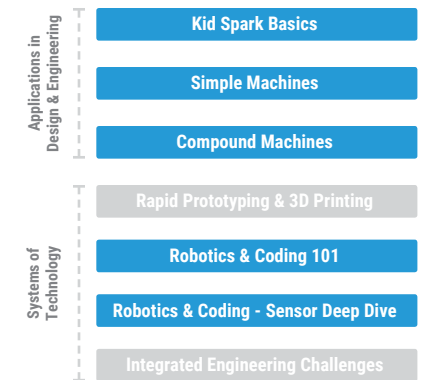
Applications in Design & Engineering

Kid Spark Basics

Simple Machines

Compound Machines

Systems of Technology

Rapid Prototyping & 3D Printing

Robotics & Coding 101

Robotics & Coding - Sensor Deep Dive

Integrated Engineering Challenges